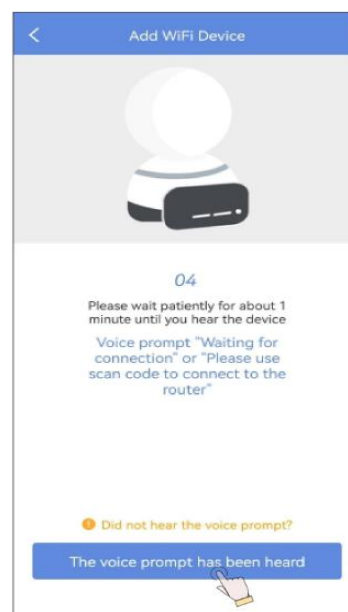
Add WiFi Device

04

Please wait patiently for about 1 minute until you hear the device

Voice prompt "Waiting for connection" or "Please use scan code to connect to the router"

Did not hear the voice prompt?

The voice prompt has been heard